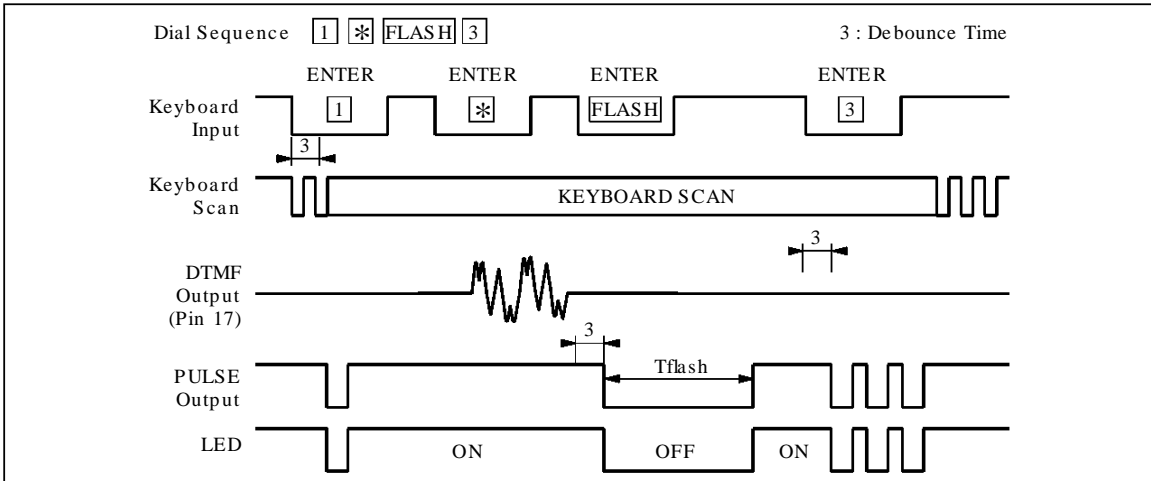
Dial Sequence 1 * FLASH 3

3 : Debounce Time

ENTER 1

ENTER *

ENTER FLASH

ENTER 3

Keyboard Input

3

Keyboard Scan

KEYBOARD SCAN

3

DTMF Output (Pin 17)

3

Tflash

PULSE Output

LED

ON

OFF

ON